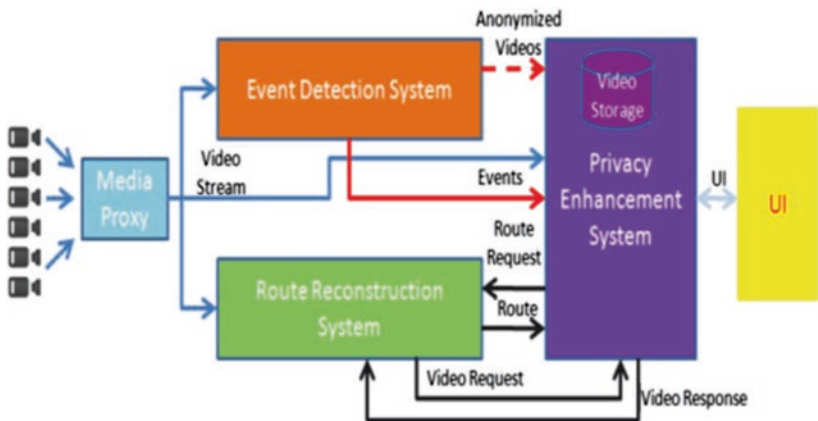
Anonymized Videos

Event Detection System

Video Storage

Media Proxy

Video Stream

Events

Privacy Enhancement System

UI

UI

Route Request

Route

Route Reconstruction System

Video Request

Video Response